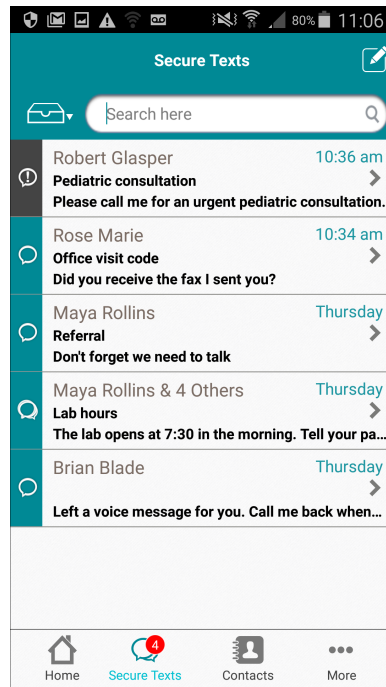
80% 11:06

Secure Texts

Search here

Robert Glasper 10:36 am
Pediatric consultation
Please call me for an urgent pediatric consultation.

Rose Marie 10:34 am
Office visit code
Did you receive the fax I sent you?

Maya Rollins Thursday
Referral
Don't forget we need to talk

Maya Rollins & 4 Others Thursday
Lab hours
The lab opens at 7:30 in the morning. Tell your pa...

Brian Blade Thursday
Left a voice message for you. Call me back when...

Home
4
Secure Texts
Contacts
More